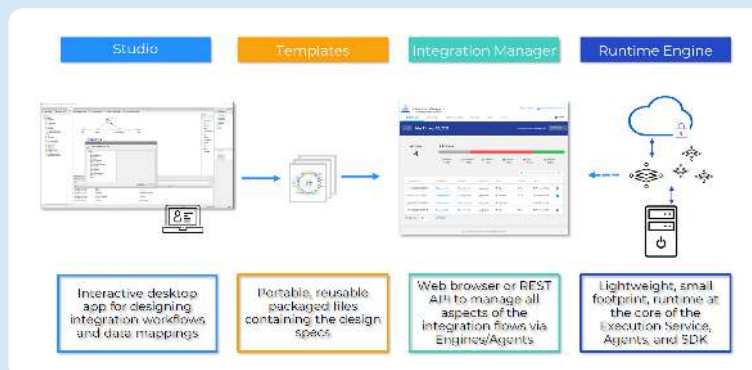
Studio

Templates

Integration Manager

Runtime Engine

Interactive desktop app for designing integration workflows and data mappings

Portable, reusable packaged files containing the design specs

Web browser or REST API to manage all aspects of the integration flows via Engines/Agents

Lightweight, small footprint, runtime at the core of the Execution Service, Agents, and SDK